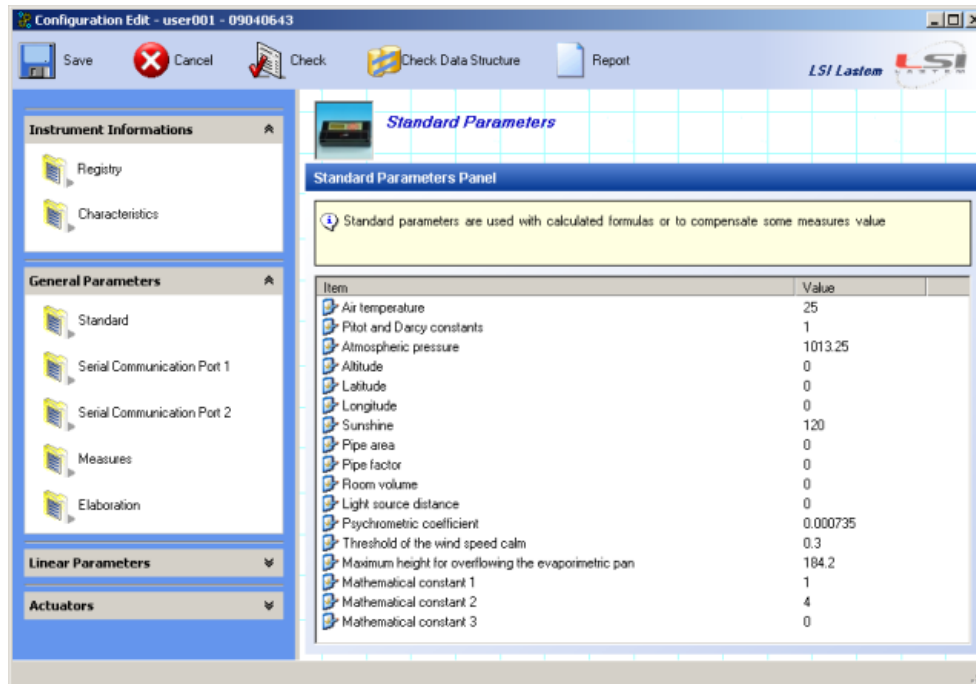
Configuration Edit - user001 - 09040643

Save
Cancel
Check
Check Data Structure
Report
LSI Lastem
LSI

Instrument Informations
Registry
Characteristics

General Parameters
Standard
Serial Communication Port 1
Serial Communication Port 2
Measures
Elaboration

Linear Parameters

Actuators

Standard Parameters

Standard Parameters Panel

Standard parameters are used with calculated formulas or to compensate some measures value

| Item | Value |
|---|---|
| Air temperature | 25 |
| Pitot and Darcy constants | 1 |
| Atmospheric pressure | 1013.25 |
| Altitude | 0 |
| Latitude | 0 |
| Longitude | 0 |
| Sunshine | 120 |
| Pipe area | 0 |
| Pipe factor | 0 |
| Room volume | 0 |
| Light source distance | 0 |
| Psychrometric coefficient | 0.000735 |
| Threshold of the wind speed calm | 0.3 |
| Maximum height for overflowing the evaporimetric pan | 184.2 |
| Mathematical constant 1 | 1 |
| Mathematical constant 2 | 4 |
| Mathematical constant 3 | 0 |